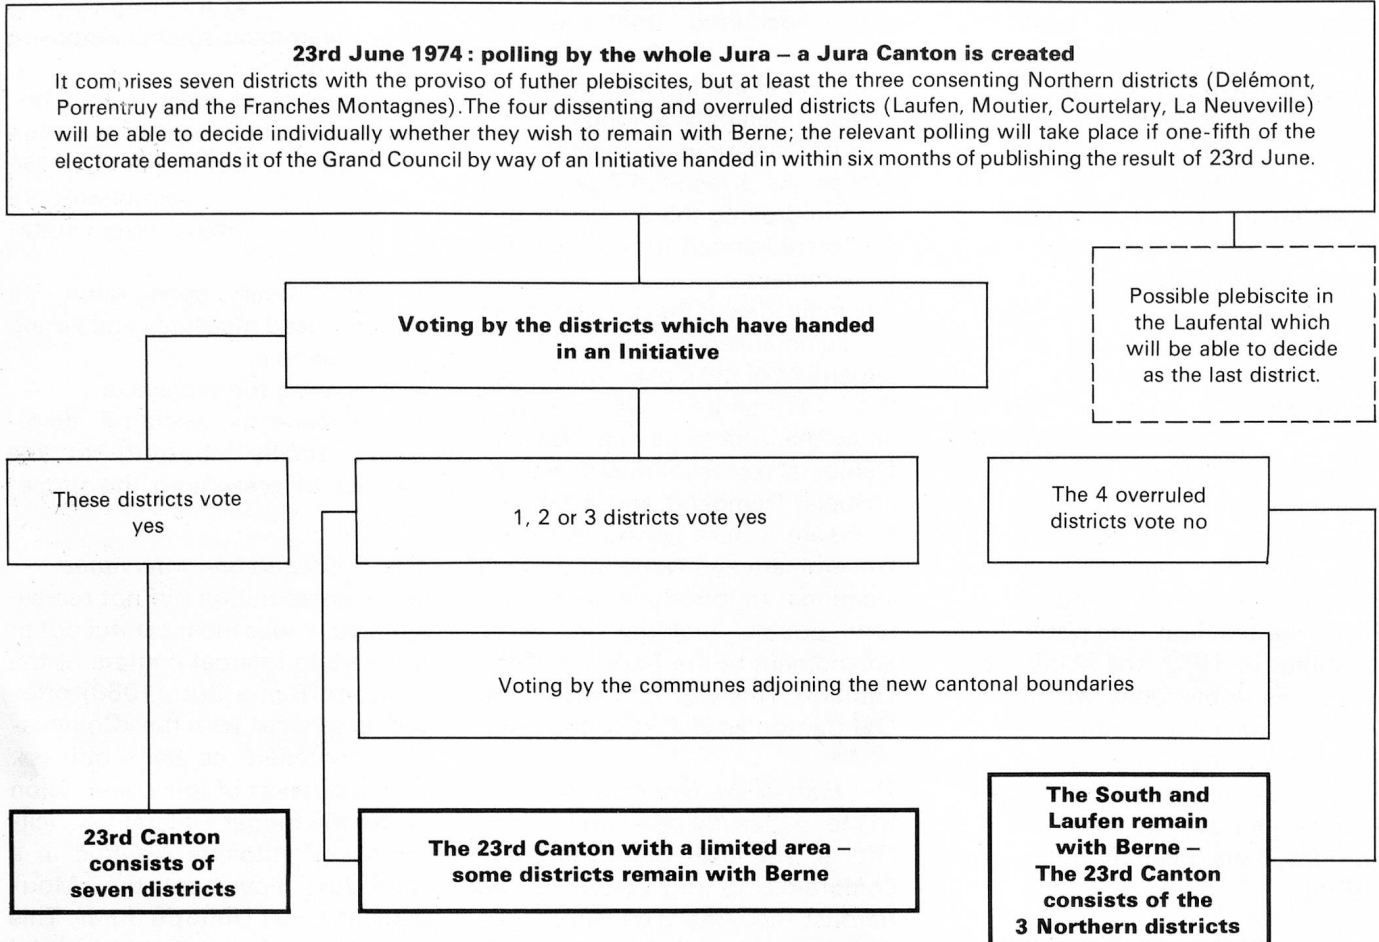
**23rd June 1974: polling by the whole Jura – a Jura Canton is created**
It comprises seven districts with the proviso of futher plebiscites, but at least the three consenting Northern districts (Delémont, Porrentruy and the Franches Montagnes). The four dissenting and overruled districts (Laufen, Moutier, Courtelary, La Neuveville) will be able to decide individually whether they wish to remain with Berne; the relevant polling will take place if one-fifth of the electorate demands it of the Grand Council by way of an Initiative handed in within six months of publishing the result of 23rd June.

**Voting by the districts which have handed in an Initiative**

Possible plebiscite in the Laufental which will be able to decide as the last district.

These districts vote yes

1, 2 or 3 districts vote yes

The 4 overruled districts vote no

Voting by the communes adjoining the new cantonal boundaries

**23rd Canton consists of seven districts**

**The 23rd Canton with a limited area – some districts remain with Berne**

**The South and Laufen remain with Berne – The 23rd Canton consists of the 3 Northern districts**